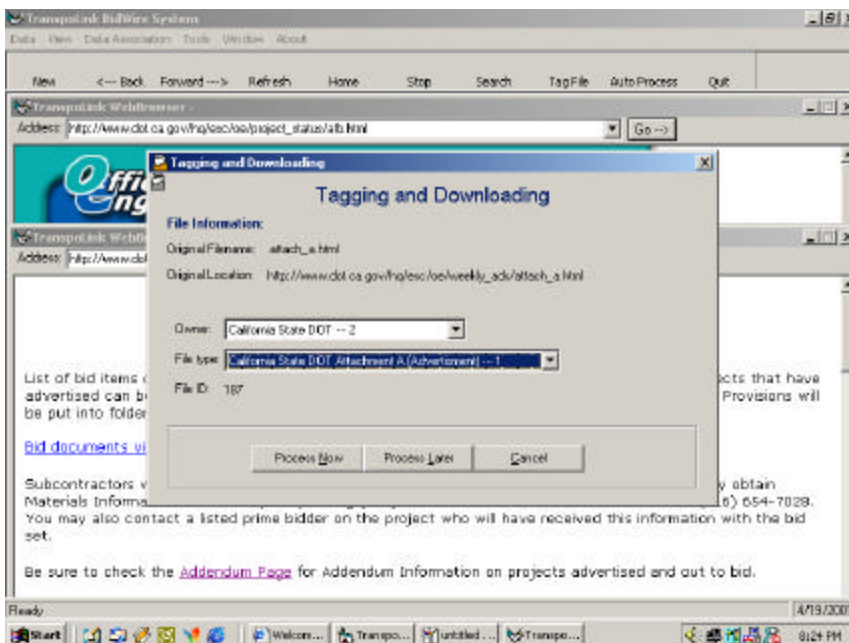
TranspoLink BidWire System

Data View Data Association Tools Window About

New <--- Back Forward ---> Refresh Home Stop Search Tag File Auto Process Quit

TranspoLink WebBrowser -

Address: http://www.dot.ca.gov/hq/esc/oe/project_status/afb.html

Go -->

TranspoLink WebBr

Address: http://www.dot

List of bid items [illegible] advertised can b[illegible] be put into folder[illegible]

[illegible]cts that have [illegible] Provisions will

Bid documents vi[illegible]

Subcontractors v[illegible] Materials Informa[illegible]

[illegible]y obtain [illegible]6) 654-7028.

You may also contact a listed prime bidder on the project who will have received this information with the bid set.

Be sure to check the Addendum Page for Addendum Information on projects advertised and out to bid.

Tagging and Downloading

Tagging and Downloading

File Information:

Original Filename: attach_a.html

Original Location: http://www.dot.ca.gov/hq/esc/oe/weekly_ads/attach_a.html

Owner: California State DOT -- 2

File type: California State DOT Attachment A (Advertisement) -- 1

File ID: 187

Process Now

Process Later

Cancel

Ready

4/19/200

Start

Welcom...

Transpo...

untitled ...

Transpo...

8:24 PM